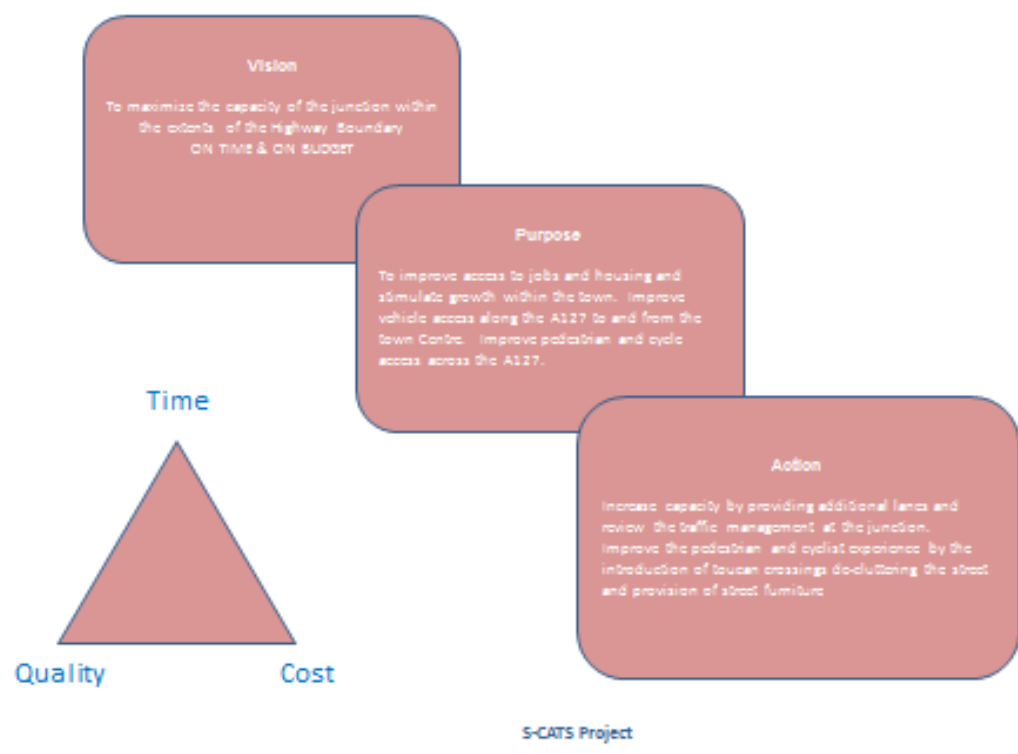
Vision

To maximise the capacity of the junction within the extents of the Highway Boundary
ON TIME & ON BUDGET

Purpose

To improve access to jobs and housing and stimulate growth within the town. Improve vehicle access along the A127 to and from the town Centre. Improve pedestrian and cycle access across the A127.

Action

Increase capacity by providing additional lanes and review the traffic management at the junction. Improve the pedestrian and cyclist experience by the introduction of toucan crossings de-cluttering the street and provision of street furniture

Time

Quality

Cost

S-CATS Project